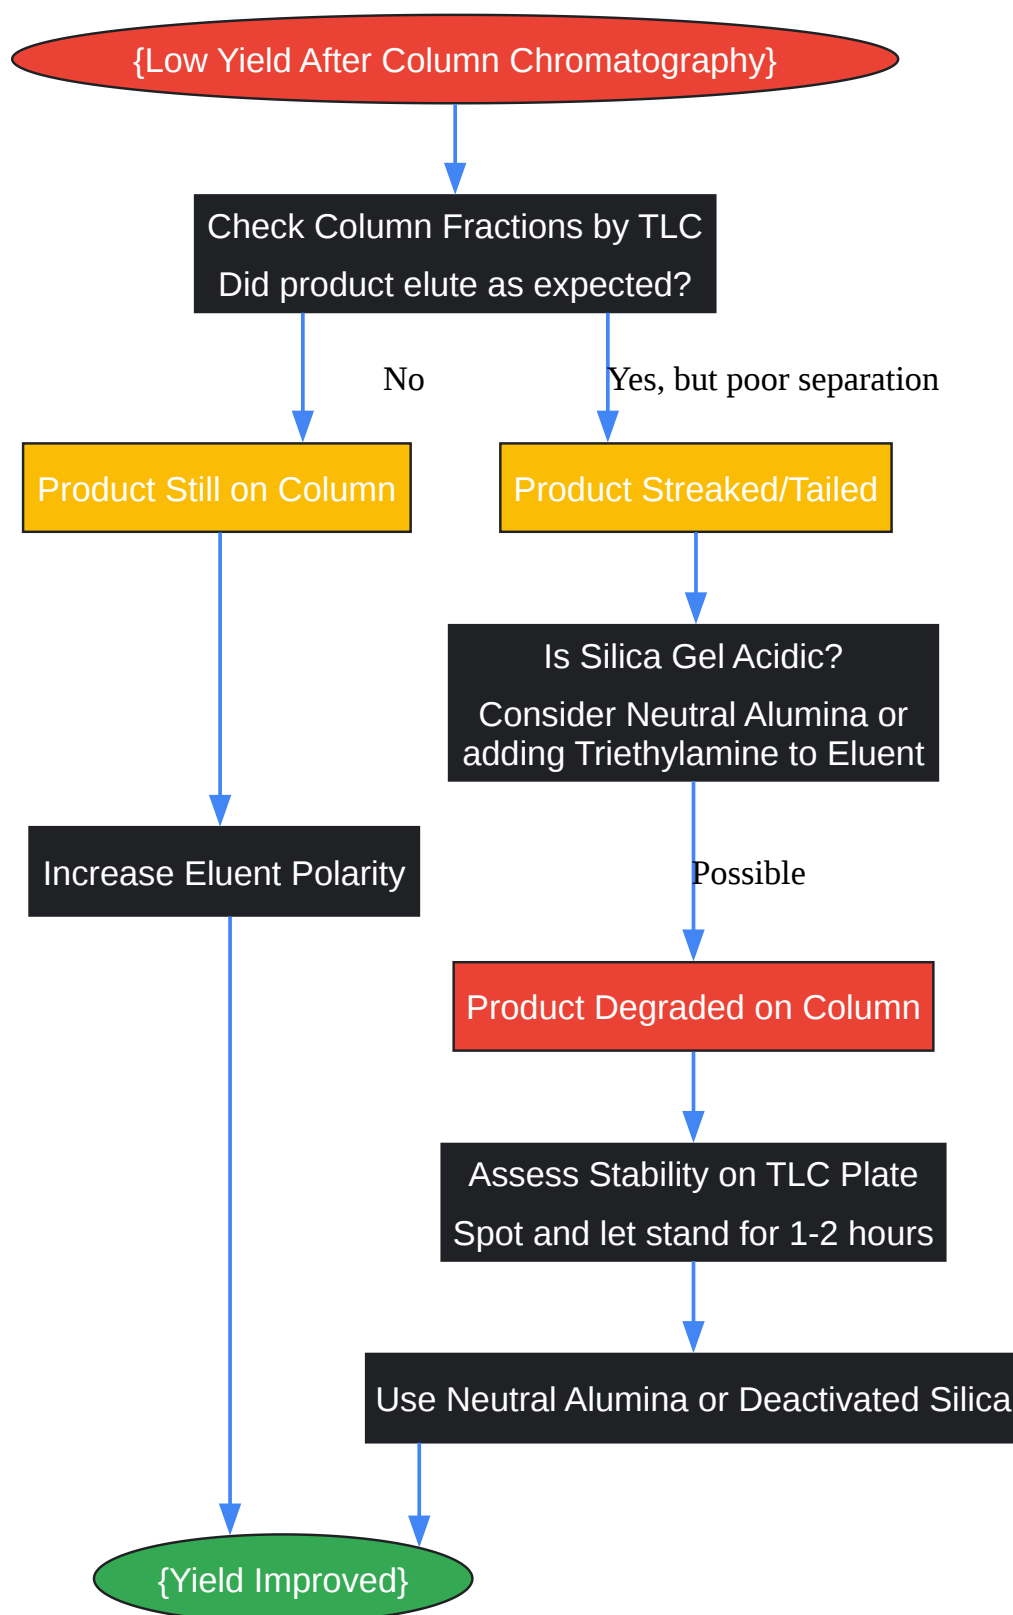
{Low Yield After Column Chromatography}

Check Column Fractions by TLC

Did product elute as expected?

No

Yes, but poor separation

Product Still on Column

Product Streaked/Tailed

Is Silica Gel Acidic?

Consider Neutral Alumina or adding Triethylamine to Eluent

Increase Eluent Polarity

Possible

Product Degraded on Column

Assess Stability on TLC Plate

Spot and let stand for 1-2 hours

Use Neutral Alumina or Deactivated Silica

{Yield Improved}